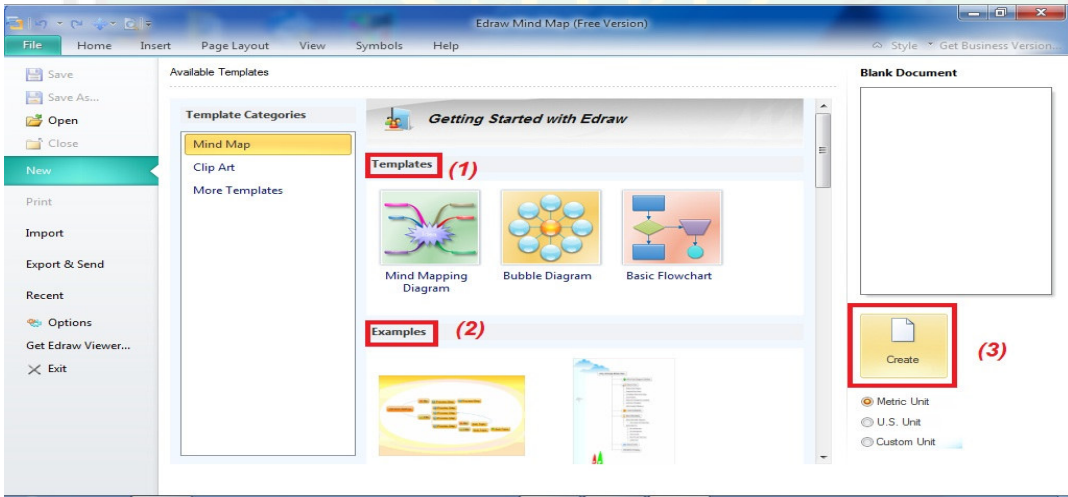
Edraw Mind Map (Free Version)

File Home Insert Page Layout View Symbols Help

Style Get Business Version...

Save
Save As...
Open
Close
New
Print
Import
Export & Send
Recent
Options
Get Edraw Viewer...
Exit

Available Templates

Template Categories
Mind Map
Clip Art
More Templates

Getting Started with Edraw

Templates (1)

Mind Mapping Diagram
Bubble Diagram
Basic Flowchart

Examples (2)

Blank Document

Create (3)

Metric Unit
U.S. Unit
Custom Unit